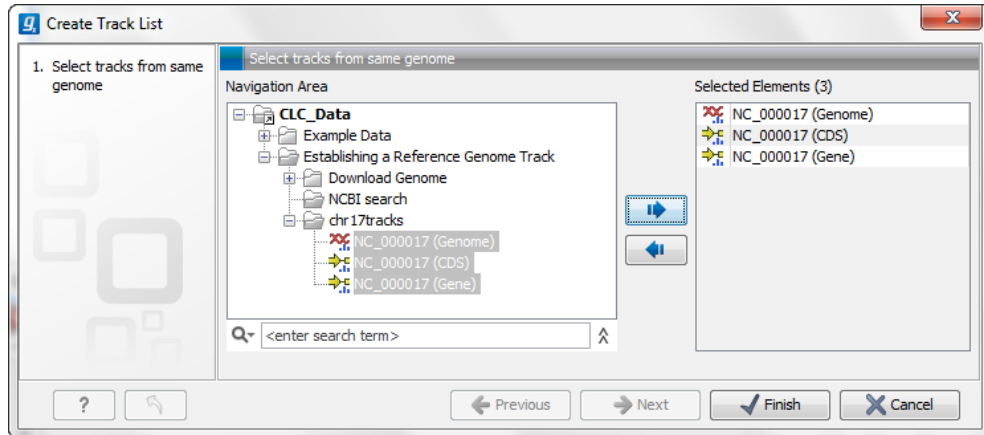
Create Track List

1. Select tracks from same genome

Select tracks from same genome

Navigation Area

CLC_Data
Example Data
Establishing a Reference Genome Track
Download Genome
NCBI search
chr17tracks
NC_000017 (Genome)
NC_000017 (CDS)
NC_000017 (Gene)

<enter search term>

Selected Elements (3)

NC_000017 (Genome)
NC_000017 (CDS)
NC_000017 (Gene)

?

Previous

Next

Finish

Cancel